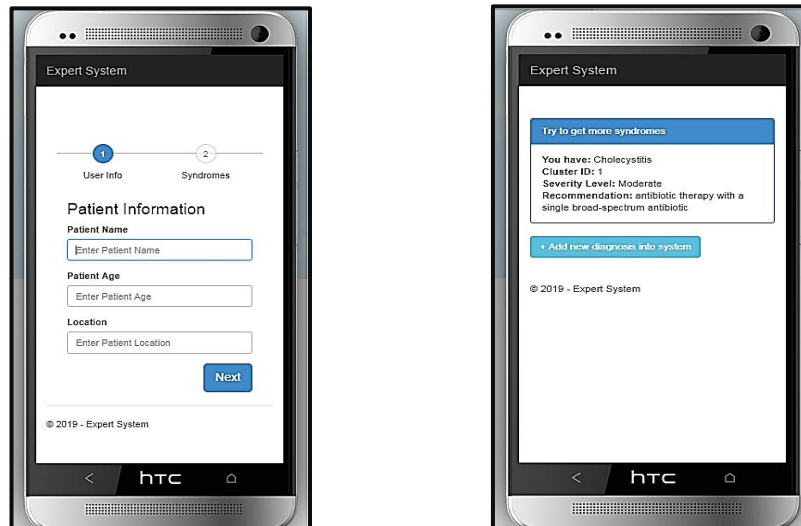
Expert System

1 User Info
2 Syndromes

Patient Information

Patient Name
Enter Patient Name

Patient Age
Enter Patient Age

Location
Enter Patient Location

Next

© 2019 - Expert System

htc

Expert System

Try to get more syndromes

**You have:** Cholecystitis
**Cluster ID:** 1
**Severity Level:** Moderate
**Recommendation:** antibiotic therapy with a single broad-spectrum antibiotic

+ Add new diagnosis into system

© 2019 - Expert System

htc